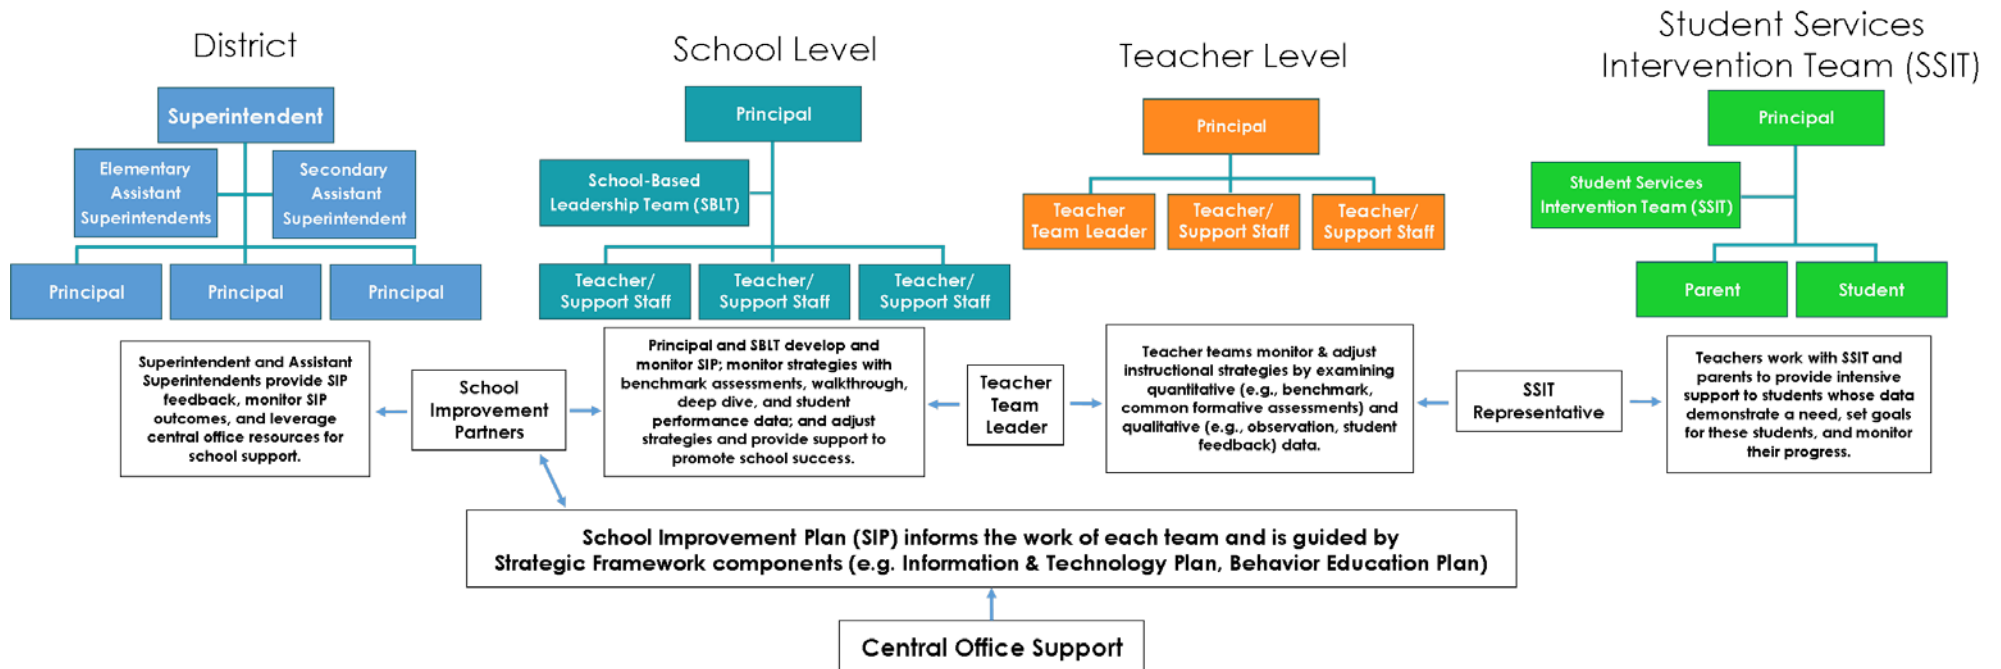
District

Superintendent

Elementary Assistant Superintendents

Secondary Assistant Superintendent

Principal

Principal

Principal

School Level

Principal

School-Based Leadership Team (SBLT)

Teacher/ Support Staff

Teacher/ Support Staff

Teacher/ Support Staff

Teacher Level

Principal

Teacher Team Leader

Teacher/ Support Staff

Teacher/ Support Staff

Student Services Intervention Team (SSIT)

Principal

Student Services Intervention Team (SSIT)

Parent

Student

Superintendent and Assistant Superintendents provide SIP feedback, monitor SIP outcomes, and leverage central office resources for school support.

School Improvement Partners

Principal and SBLT develop and monitor SIP; monitor strategies with benchmark assessments, walkthrough, deep dive, and student performance data; and adjust strategies and provide support to promote school success.

Teacher Team Leader

Teacher teams monitor & adjust instructional strategies by examining quantitative (e.g., benchmark, common formative assessments) and qualitative (e.g., observation, student feedback) data.

SSIT Representative

Teachers work with SSIT and parents to provide intensive support to students whose data demonstrate a need, set goals for these students, and monitor their progress.

School Improvement Plan (SIP) informs the work of each team and is guided by Strategic Framework components (e.g. Information & Technology Plan, Behavior Education Plan)

Central Office Support